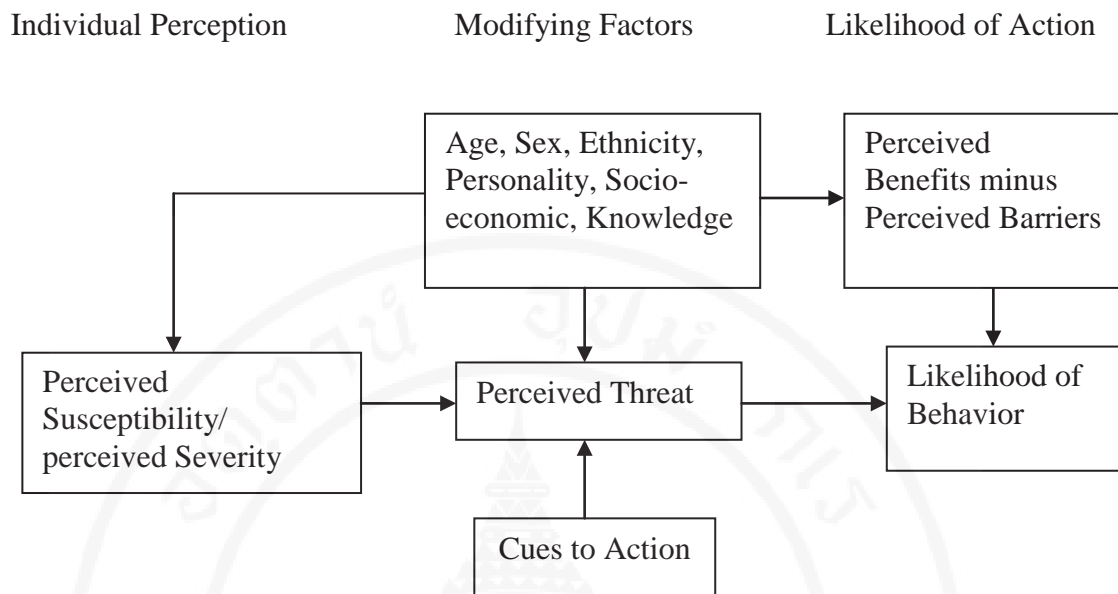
Individual Perception

Modifying Factors

Likelihood of Action

Age, Sex, Ethnicity, Personality, Socioeconomic, Knowledge

Perceived Benefits minus Perceived Barriers

Perceived Susceptibility/ perceived Severity

Perceived Threat

Likelihood of Behavior

Cues to Action